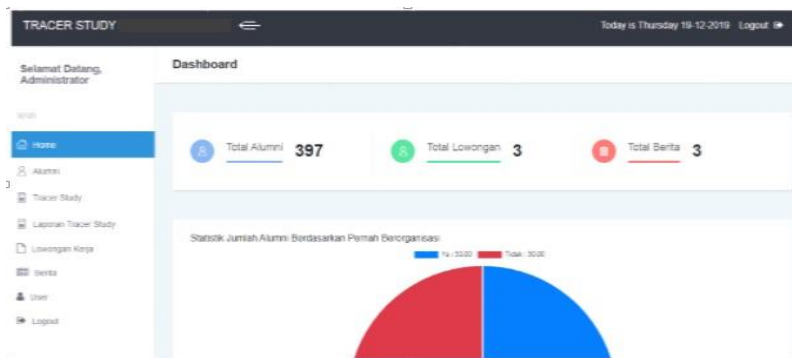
TRACER STUDY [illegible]

Today is Thursday 19-12-2019 Logout

Selamat Datang, Administrator

Dashboard

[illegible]

Home

Alumni

Tracer Study

Laporan Tracer Study

Lowongan Kerja

Berita

User

Logout

Total Alumni 397

Total Lowongan 3

Total Berita 3

Statistik Jumlah Alumni Berdasarkan Pernah Berorganisasi

Ya : 50.00 Tidak : 50.00